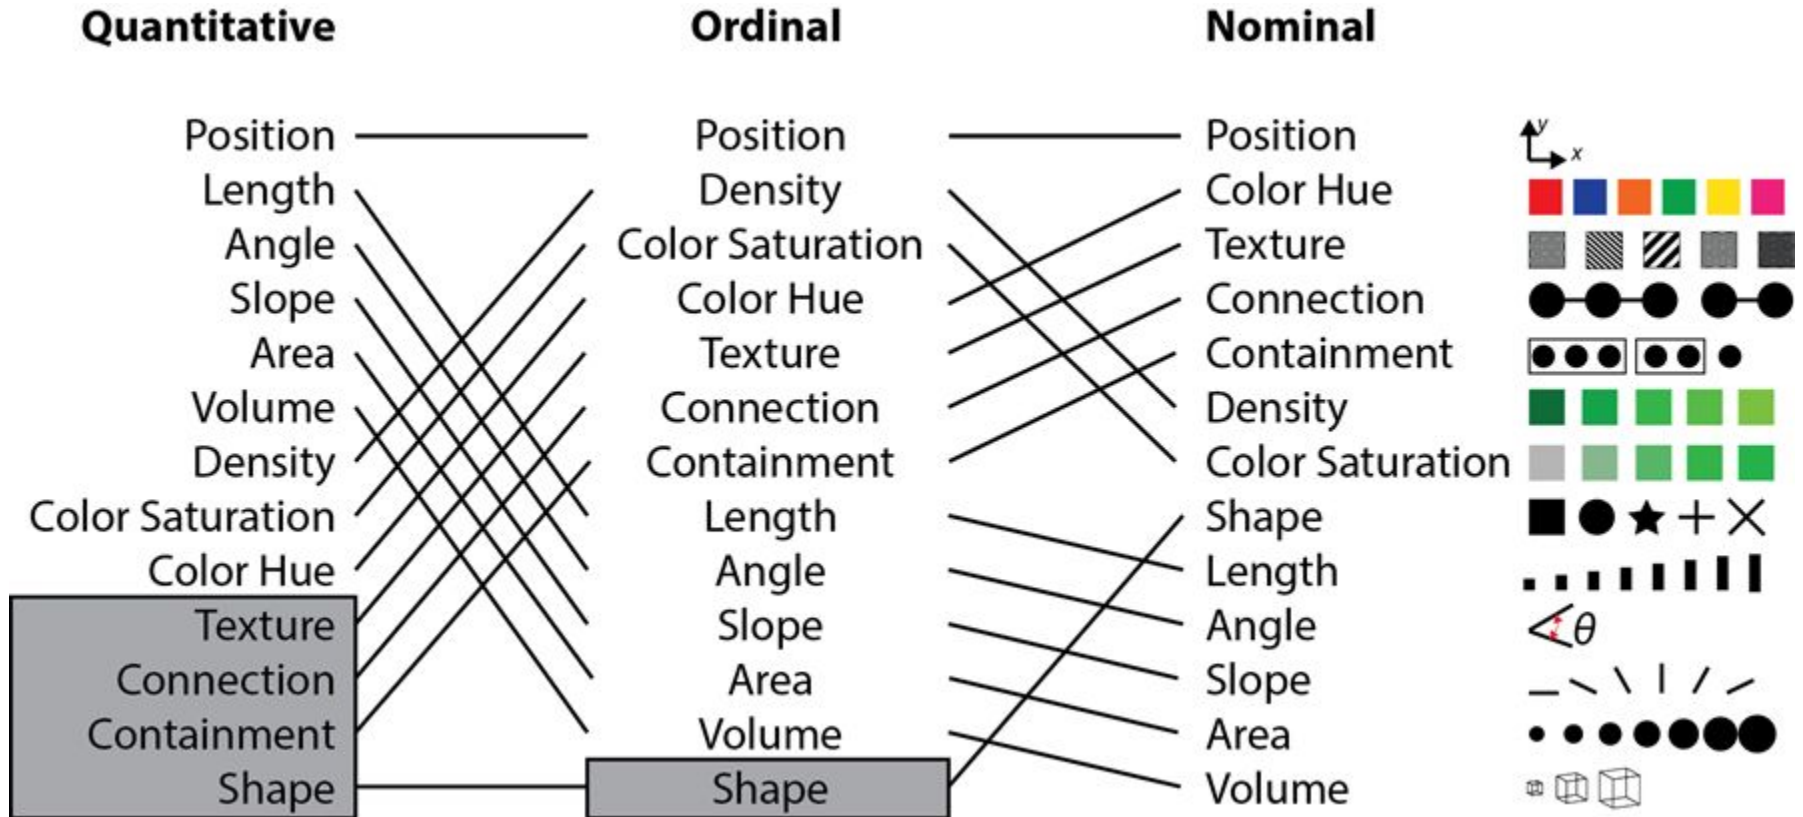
Quantitative

Position
Length
Angle
Slope
Area
Volume
Density
Color Saturation
Color Hue
Texture
Connection
Containment
Shape

Ordinal

Position
Density
Color Saturation
Color Hue
Texture
Connection
Containment
Length
Angle
Slope
Area
Volume
Shape

Nominal

Position
Color Hue
Texture
Connection
Containment
Density
Color Saturation
Shape
Length
Angle
Slope
Area
Volume

y
x
$\theta$